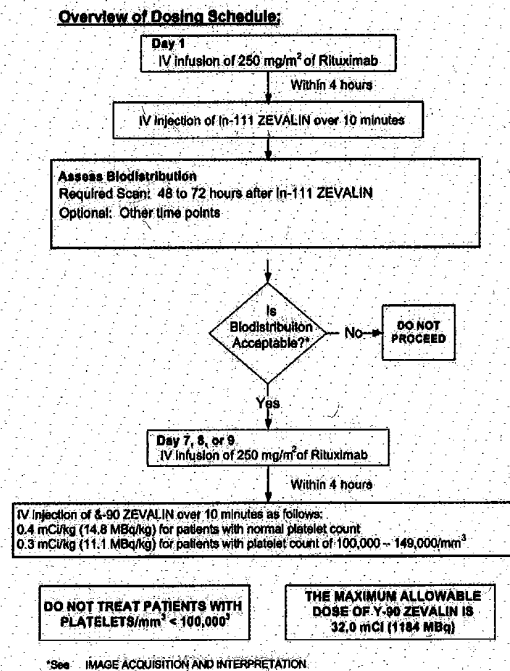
Overview of Dosing Schedule:

Day 1
IV infusion of 250 mg/m$^2$ of Rituximab

Within 4 hours

IV injection of In-111 ZEVALIN over 10 minutes

Assess Biodistribution
Required Scan: 48 to 72 hours after In-111 ZEVALIN
Optional: Other time points

Is Biodistribution Acceptable?*

No

DO NOT PROCEED

Yes

Day 7, 8, or 9
IV infusion of 250 mg/m$^2$ of Rituximab

Within 4 hours

IV injection of &-90 ZEVALIN over 10 minutes as follows:
0.4 mCi/kg (14.8 MBq/kg) for patients with normal platelet count
0.3 mCi/kg (11.1 MBq/kg) for patients with platelet count of 100,000 – 149,000/mm$^3$

DO NOT TREAT PATIENTS WITH PLATELETS/mm$^3$ < 100,000$^3$

THE MAXIMUM ALLOWABLE DOSE OF Y-90 ZEVALIN IS 32.0 mCi (1184 MBq)

*See IMAGE ACQUISITION AND INTERPRETATION